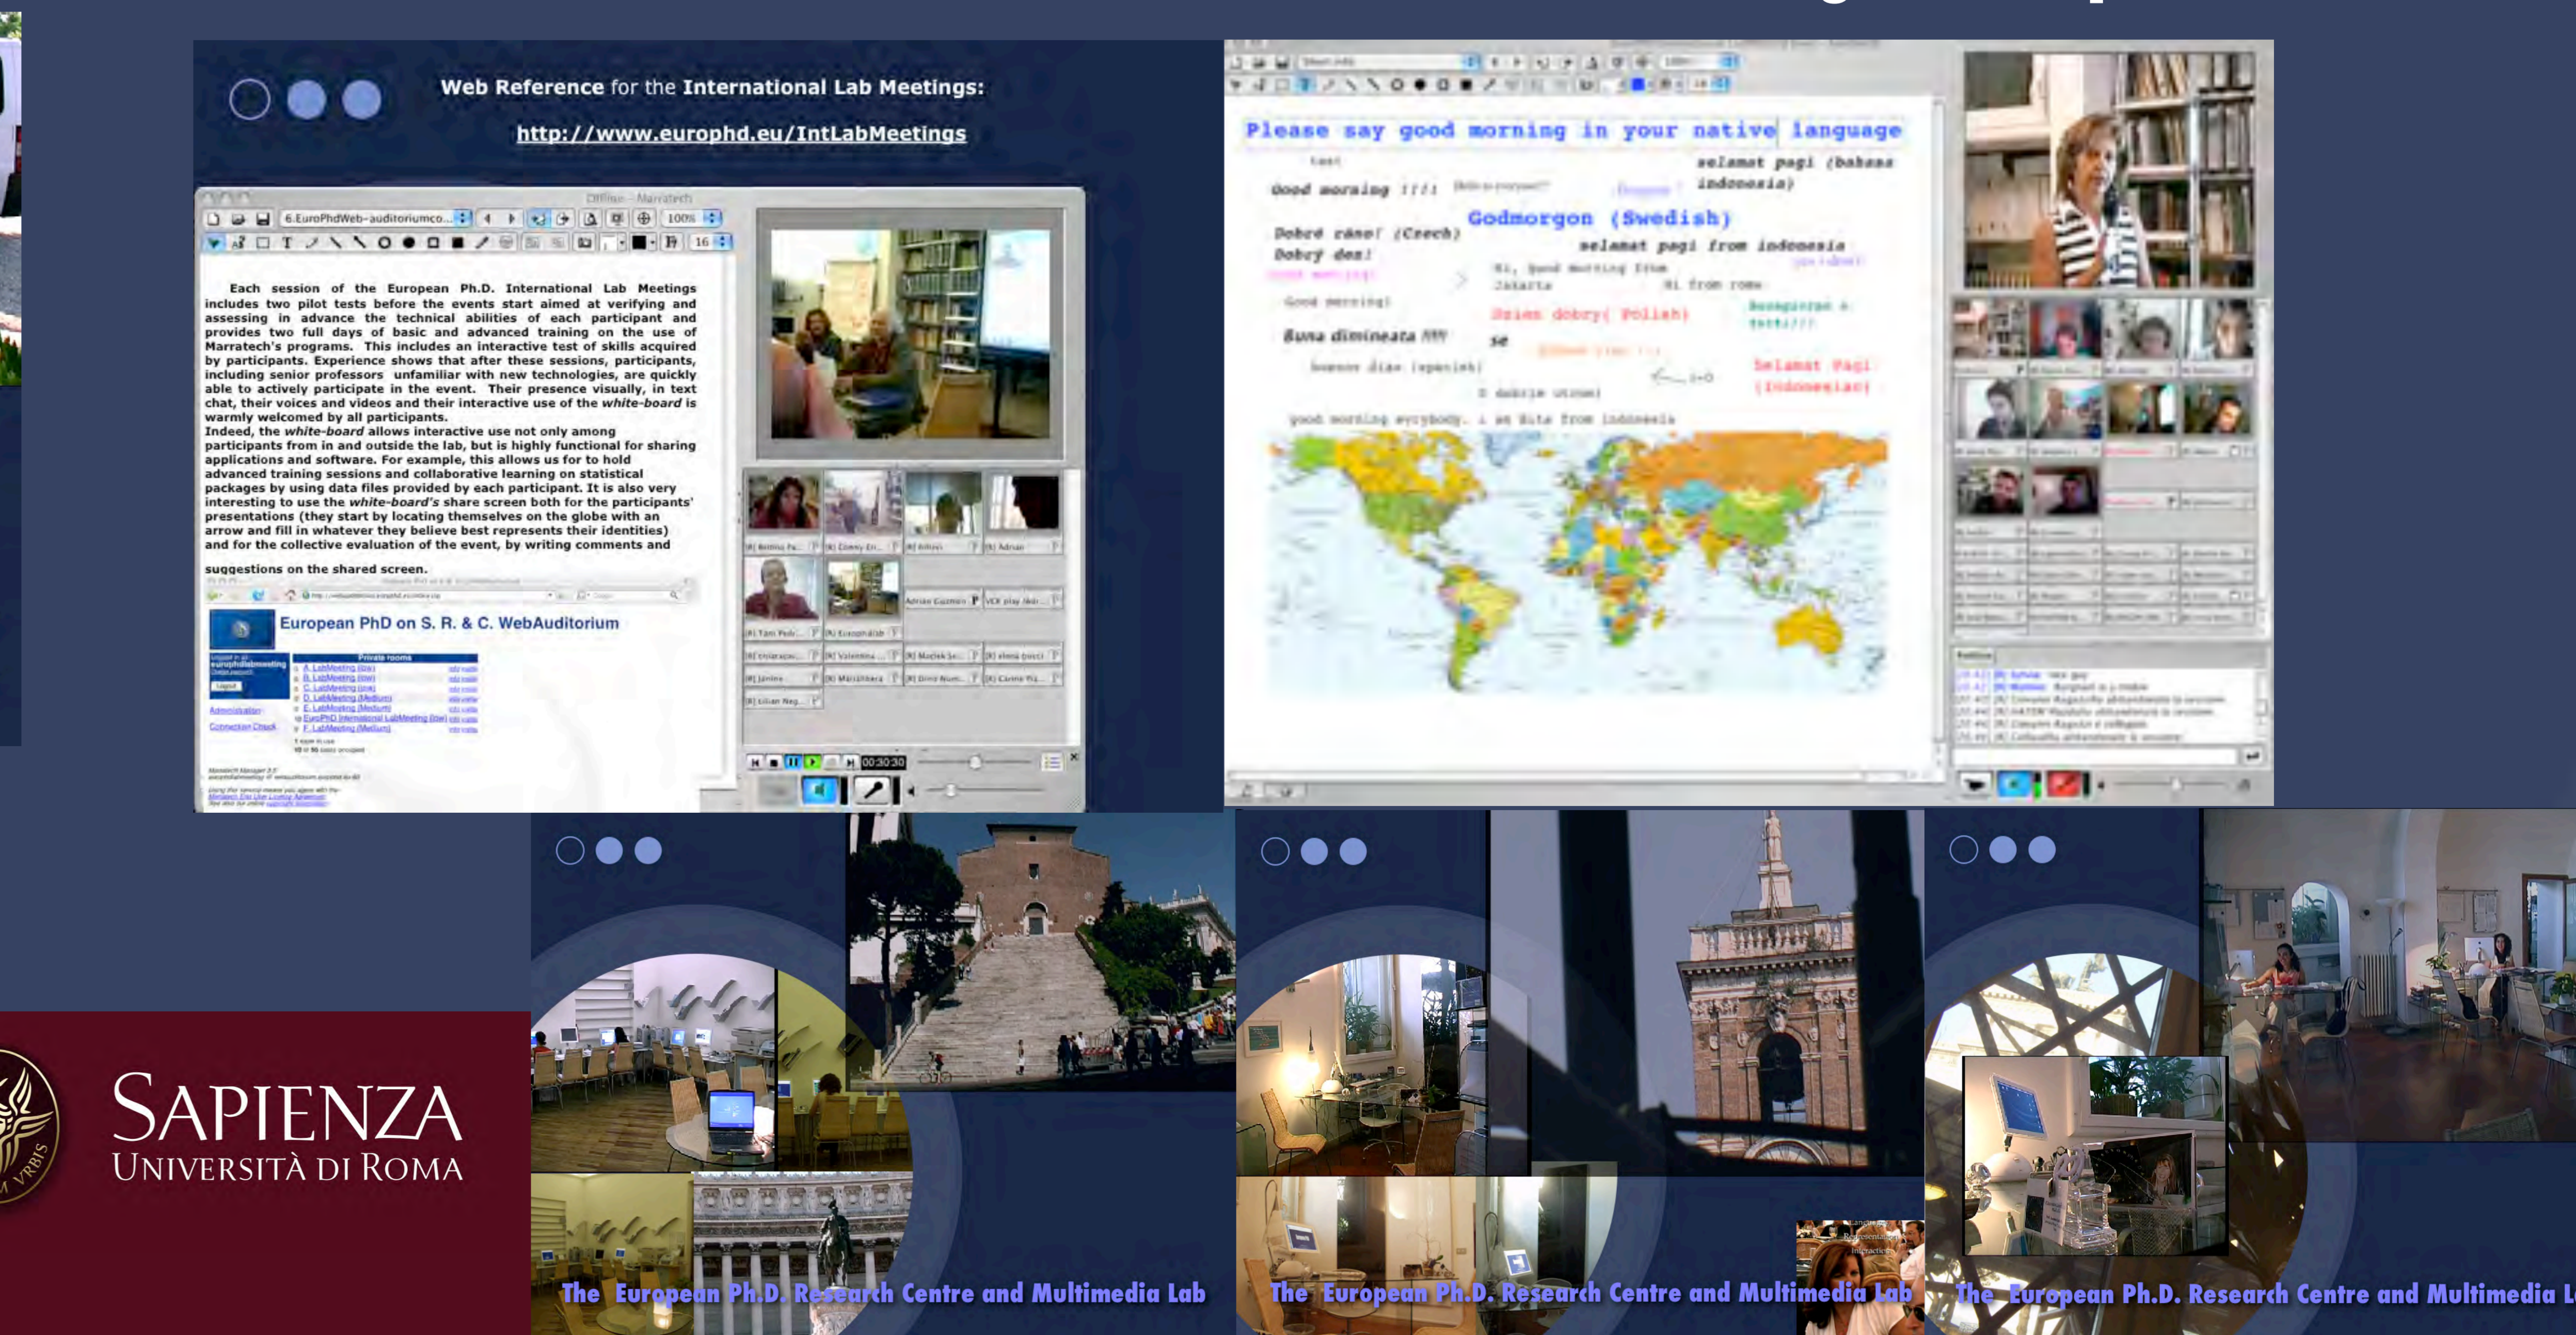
Web Reference for the International Lab Meetings:

http://www.europhd.eu/IntLabMeetings

Offline - Marratech

6.EuroPhdWeb-auditoriumco... 100% 16

Each session of the European Ph.D. International Lab Meetings includes two pilot tests before the events start aimed at verifying and assessing in advance the technical abilities of each participant and provides two full days of basic and advanced training on the use of Marratech's programs. This includes an interactive test of skills acquired by participants. Experience shows that after these sessions, participants, including senior professors unfamiliar with new technologies, are quickly able to actively participate in the event. Their presence visually, in text chat, their voices and videos and their interactive use of the *white-board* is warmly welcomed by all participants.
Indeed, the *white-board* allows interactive use not only among participants from in and outside the lab, but is highly functional for sharing applications and software. For example, this allows us for to hold advanced training sessions and collaborative learning on statistical packages by using data files provided by each participant. It is also very interesting to use the *white-board's* share screen both for the participants' presentations (they start by locating themselves on the globe with an arrow and fill in whatever they believe best represents their identities) and for the collective evaluation of the event, by writing comments and suggestions on the shared screen.

European PhD on S. R. & C. WebAuditorium

Private rooms
A. LabMeeting (low)
B. LabMeeting (low)
C. LabMeeting (low)
D. LabMeeting (Medium)
E. LabMeeting (Medium)
EuroPhD International LabMeeting (low)
F. LabMeeting (Medium)

Administration
Connection Check

00:30:30

Please say good morning in your native language
selamat pagi (bahasa indonesia)
Good morning !!!!
Godmorgon (Swedish)
Dobré ráno! (Czech)
Dobry den!
selamat pagi from indonesia
Hi, good morning from Jakarta
Hi from rome
Good morning!
Dzien dobry( Polish)
Buna dimineata !!!!
Buenos dias (spanish)
Selamat Pagi (Indonesian)
good morning everybody. i am Rita from indonesia

The European Ph.D. Research Centre and Multimedia Lab

The European Ph.D. Research Centre and Multimedia Lab

The European Ph.D. Research Centre and Multimedia L

SAPIENZA
UNIVERSITÀ DI ROMA